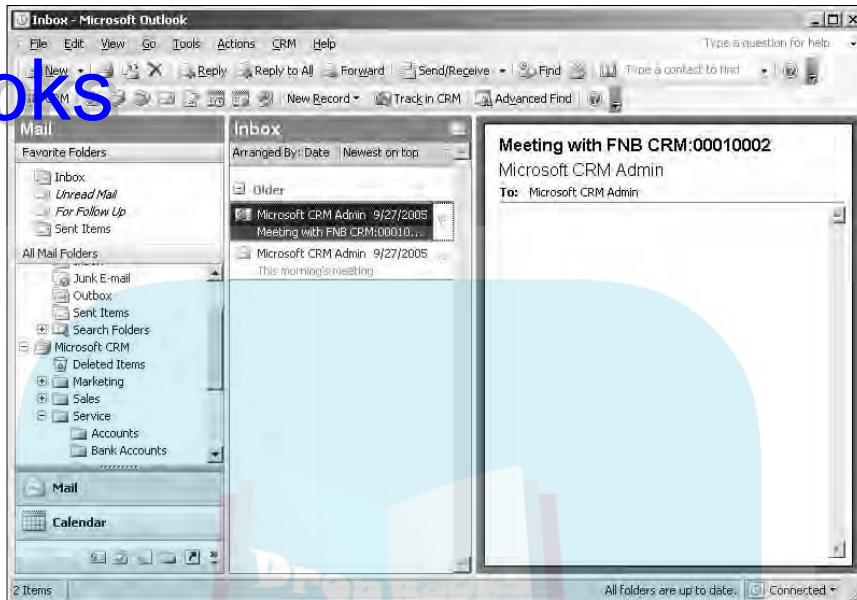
Inbox - Microsoft Outlook

File Edit View Go Tools Actions CRM Help

Type a question for help

oks

New Reply Reply to All Forward Send/Receive Find Type a contact to find

CRM New Record Track in CRM Advanced Find

Mail

Favorite Folders

Inbox
Unread Mail
For Follow Up
Sent Items

All Mail Folders

Junk E-mail
Outbox
Sent Items
Search Folders
Microsoft CRM
Deleted Items
Marketing
Sales
Service
Accounts
Bank Accounts

Mail

Calendar

Inbox

Arranged By: Date Newest on top

Older

Microsoft CRM Admin 9/27/2005
Meeting with FNB CRM:00010...

Microsoft CRM Admin 9/27/2005
This morning's meeting

Meeting with FNB CRM:00010002
Microsoft CRM Admin
To: Microsoft CRM Admin

2 Items

All folders are up to date. Connected